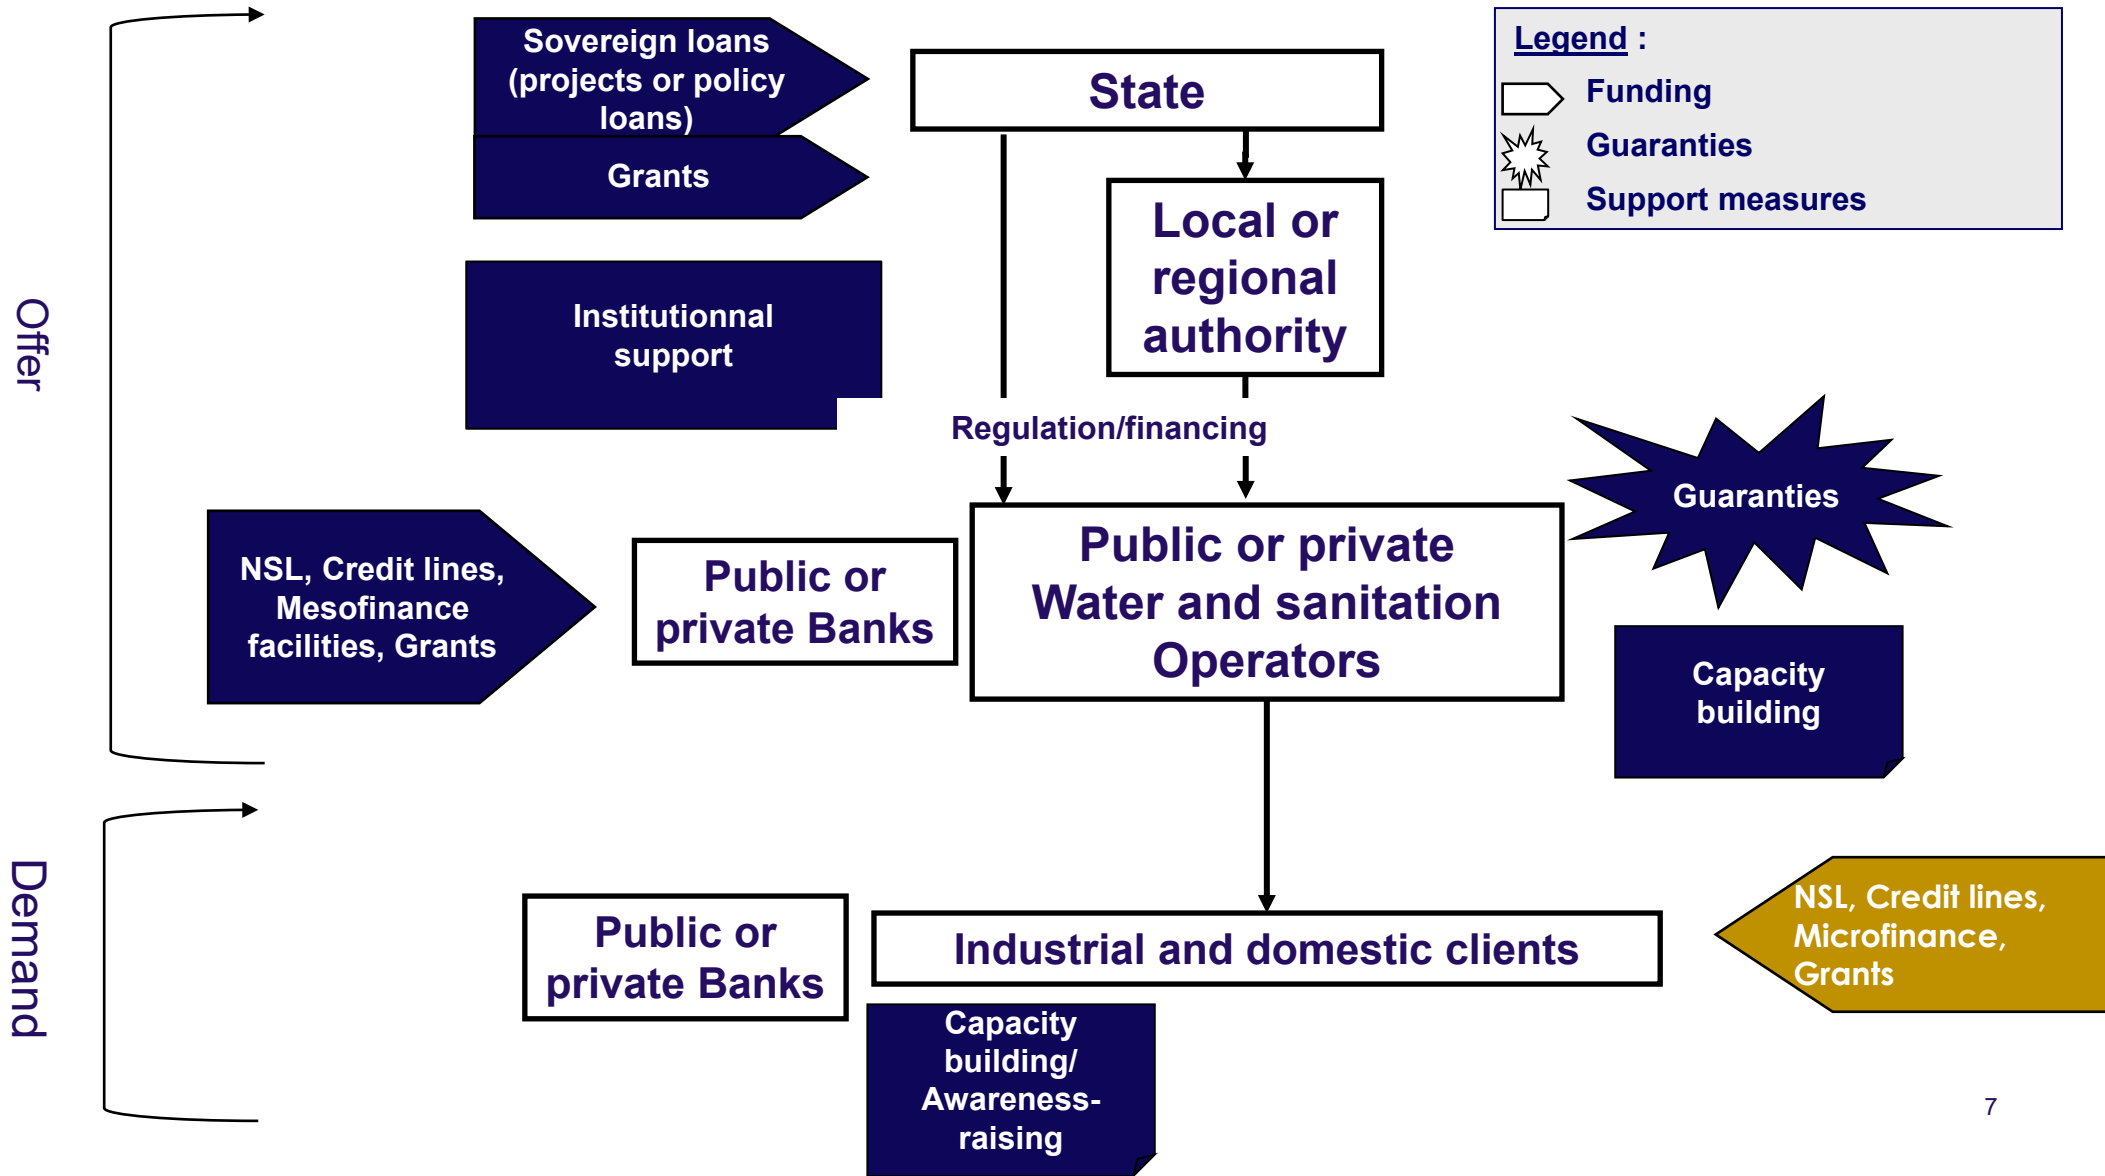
Offer

Sovereign loans (projects or policy loans)

Grants

State

Legend :
Funding
Guaranties
Support measures

Local or regional authority

Institutionnal support

Regulation/financing

NSL, Credit lines, Mesofinance facilities, Grants

Public or private Banks

Public or private Water and sanitation Operators

Guaranties

Capacity building

Demand

Public or private Banks

Industrial and domestic clients

NSL, Credit lines, Microfinance, Grants

Capacity building/ Awareness-raising

7